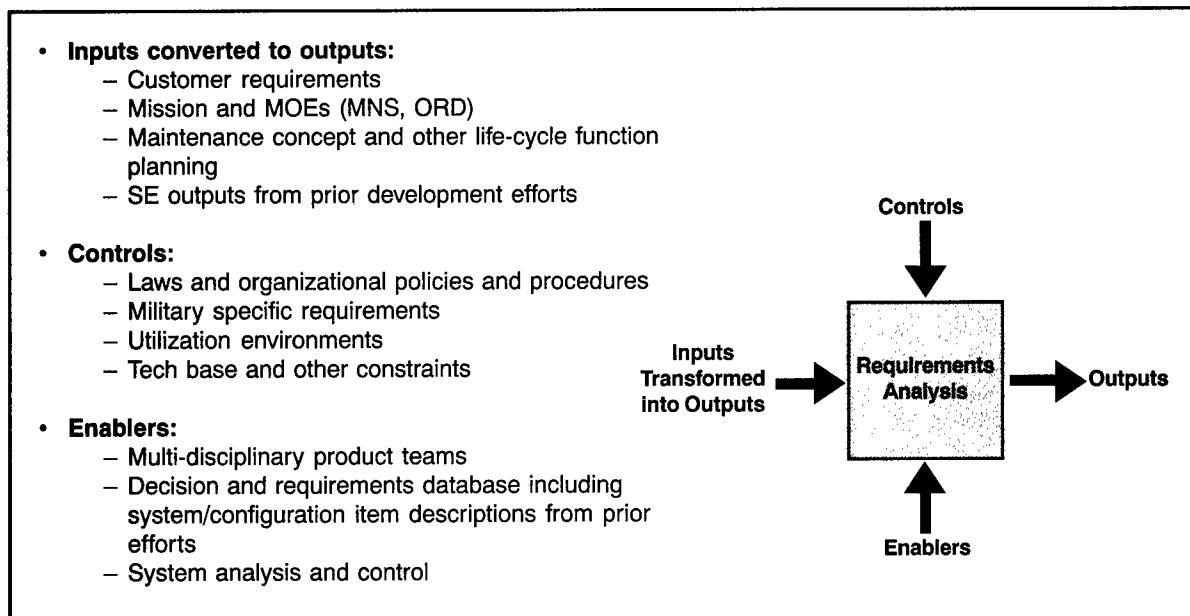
• **Inputs converted to outputs:**
  – Customer requirements
  – Mission and MOEs (MNS, ORD)
  – Maintenance concept and other life-cycle function planning
  – SE outputs from prior development efforts

• **Controls:**
  – Laws and organizational policies and procedures
  – Military specific requirements
  – Utilization environments
  – Tech base and other constraints

• **Enablers:**
  – Multi-disciplinary product teams
  – Decision and requirements database including system/configuration item descriptions from prior efforts
  – System analysis and control

Controls

Inputs Transformed into Outputs

Requirements Analysis

Outputs

Enablers